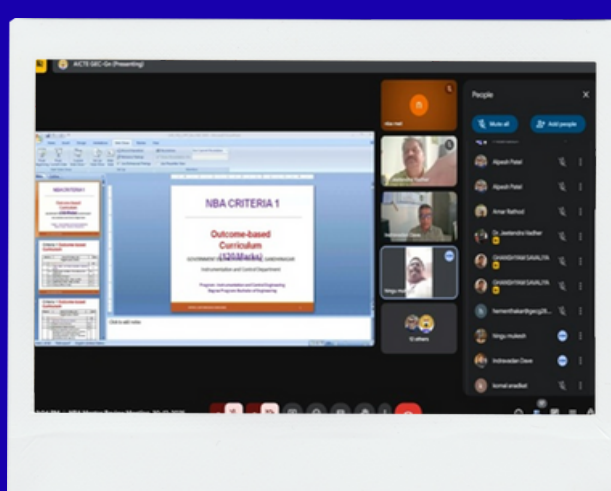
AICTE GEC-Gn (Presenting)

NBA CRITERIA 1

Outcome-based Curriculum (120Marks)

GOVERNMENT ENGINEERING COLLEGE, GANDHINAGAR

Instrumentation and Control Department

Click to add notes

People

Mute all

Add people

Alpesh Patel

Alpesh Patel

Amar Rathod

Dr. Jeetendra Vadher

GHANSHYAM SAVALIYA

GHANSHYAM SAVALIYA

hemanthakar@gecg28...

hingu mukesh

Indravadan Dave

komal aradhel

10 others

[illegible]